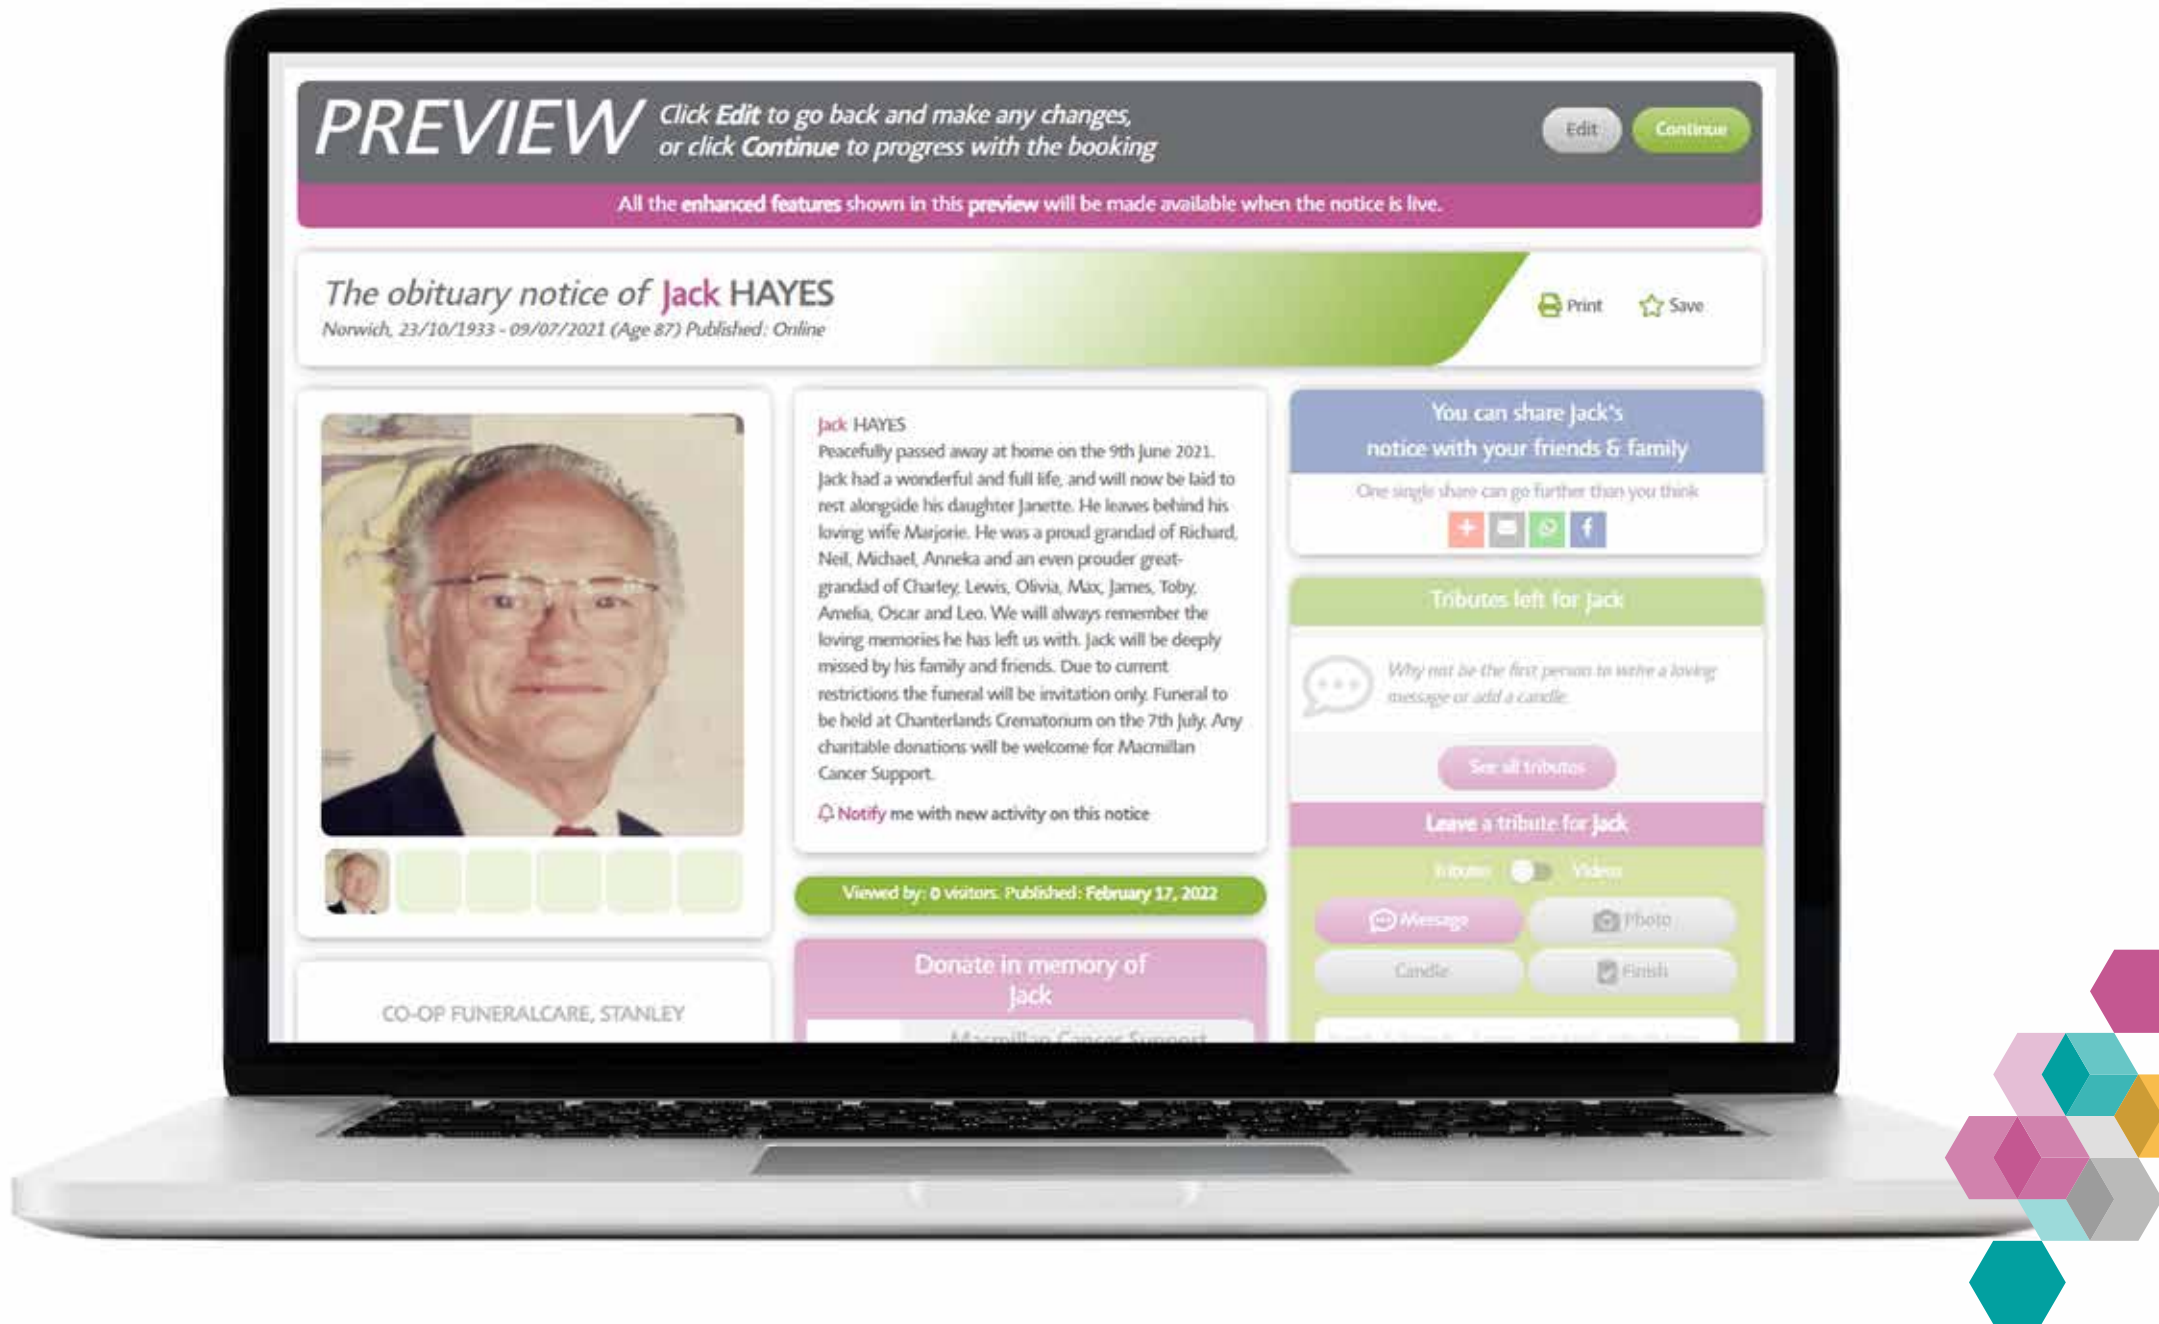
PREVIEW Click Edit to go back and make any changes, or click Continue to progress with the booking

Edit Continue

All the enhanced features shown in this preview will be made available when the notice is live.

The obituary notice of Jack HAYES
Norwich, 23/10/1933 - 09/07/2021 (Age 87) Published: Online

Print Save

Jack HAYES
Peacefully passed away at home on the 9th June 2021. Jack had a wonderful and full life, and will now be laid to rest alongside his daughter Janette. He leaves behind his loving wife Marjorie. He was a proud grandad of Richard, Neil, Michael, Anneka and an even prouder great-grandad of Charley, Lewis, Olivia, Max, James, Toby, Amelia, Oscar and Leo. We will always remember the loving memories he has left us with. Jack will be deeply missed by his family and friends. Due to current restrictions the funeral will be invitation only. Funeral to be held at Chanterlands Crematorium on the 7th July. Any charitable donations will be welcome for Macmillan Cancer Support.

Notify me with new activity on this notice

Viewed by: 0 visitors. Published: February 17, 2022

Donate in memory of Jack

Macmillan Cancer Support

CO-OP FUNERALCARE, STANLEY

You can share Jack's notice with your friends & family

One single share can go further than you think

Tributes left for Jack

Why not be the first person to write a loving message or add a candle.

See all tributes

Leave a tribute for Jack

Tributes Videos

Message Photo

Candle Finish